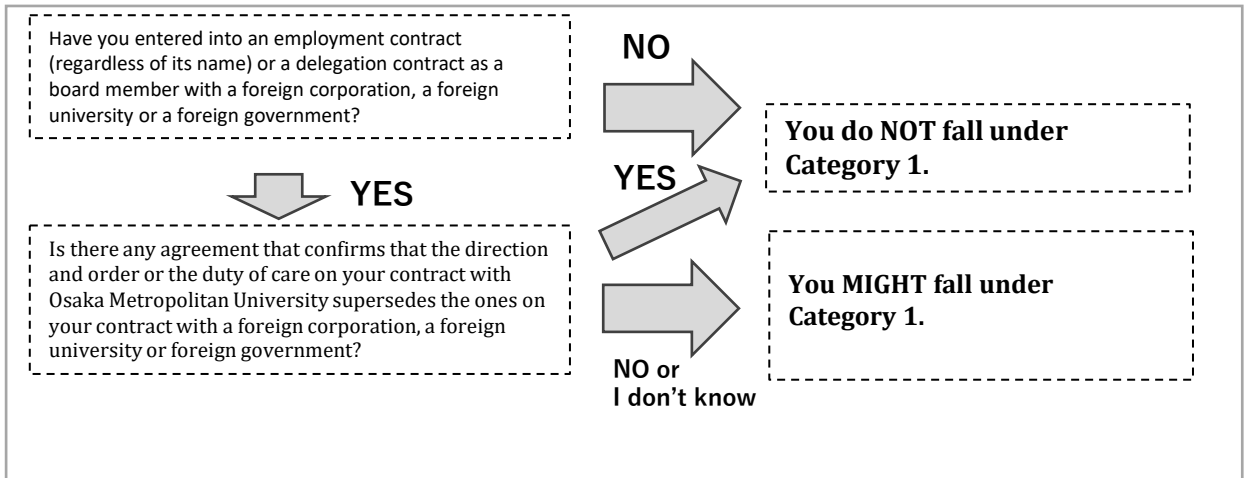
Have you entered into an employment contract (regardless of its name) or a delegation contract as a board member with a foreign corporation, a foreign university or a foreign government?

NO

You do NOT fall under Category 1.

YES

YES

Is there any agreement that confirms that the direction and order or the duty of care on your contract with Osaka Metropolitan University supersedes the ones on your contract with a foreign corporation, a foreign university or foreign government?

You MIGHT fall under Category 1.

NO or I don't know